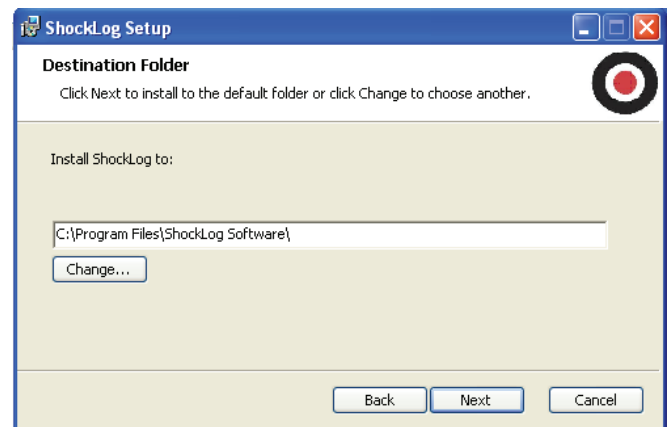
ShockLog Setup

Destination Folder

Click Next to install to the default folder or click Change to choose another.

Install ShockLog to:

C:\Program Files\ShockLog Software\

Change...

Back

Next

Cancel